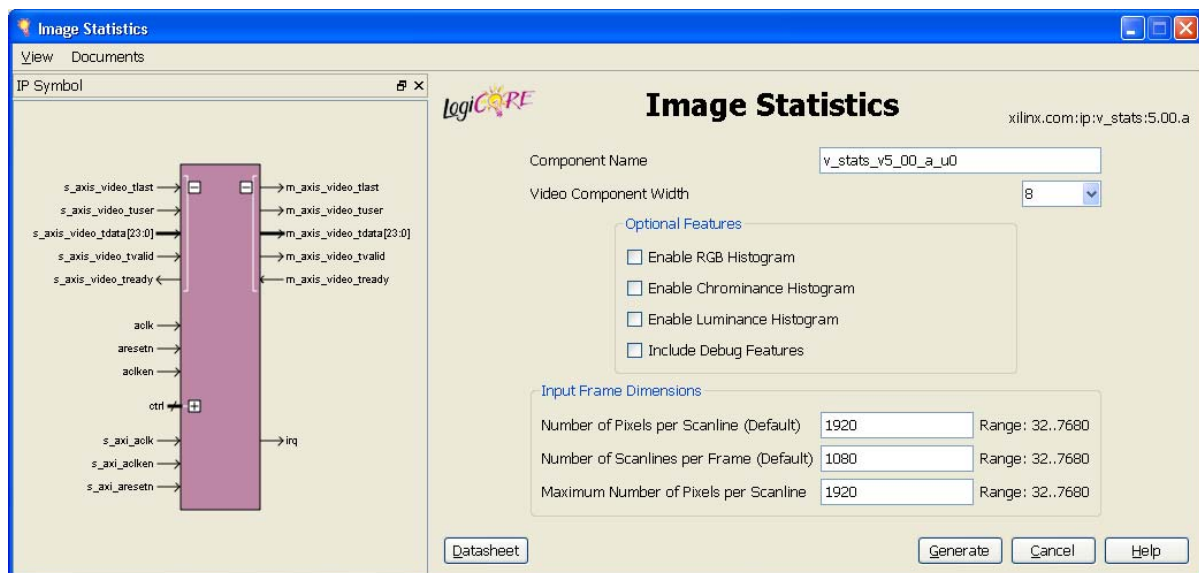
Image Statistics

View Documents

IP Symbol

s_axis_video_tlast
s_axis_video_tuser
s_axis_video_tdata[23:0]
s_axis_video_tvalid
s_axis_video_tready

aclk
aresetn
aclken

ctrl

s_axi_aclk
s_axi_aclken
s_axi_aresetn

m_axis_video_tlast
m_axis_video_tuser
m_axis_video_tdata[23:0]
m_axis_video_tvalid
m_axis_video_tready

irq

LogiCORE

Image Statistics

xilinx.com:ip:v_stats:5.00.a

Component Name v_stats_v5_00_a_u0

Video Component Width 8

Optional Features

Enable RGB Histogram

Enable Chrominance Histogram

Enable Luminance Histogram

Include Debug Features

Input Frame Dimensions

| Number of Pixels per Scanline (Default) | 1920 | Range: 32..7680 |
|---|---|---|
| Number of Scanlines per Frame (Default) | 1080 | Range: 32..7680 |
| Maximum Number of Pixels per Scanline | 1920 | Range: 32..7680 |

Datasheet

Generate Cancel Help